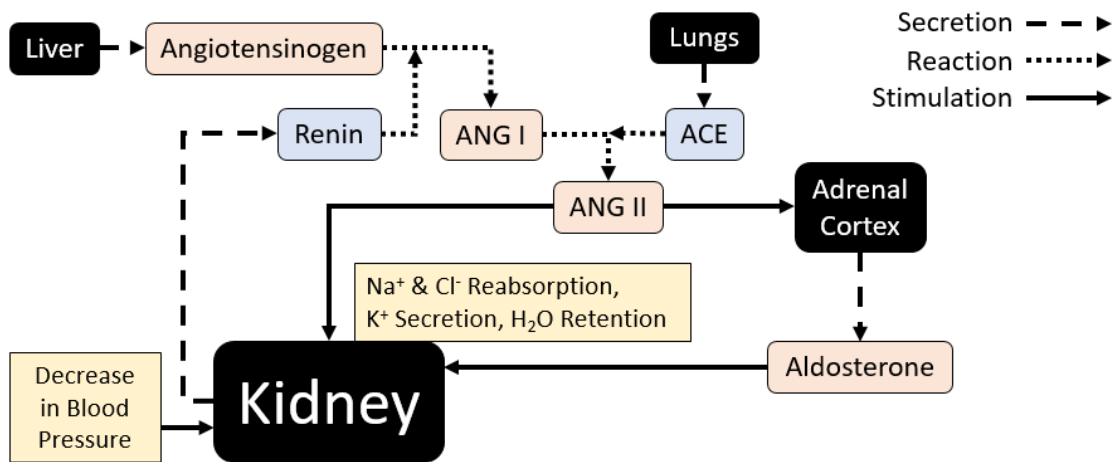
Liver
Angiotensinogen
Lungs
Secretion
Reaction
Stimulation
Renin
ANG I
ACE
ANG II
Adrenal Cortex
$Na^+$ & $Cl^-$ Reabsorption, $K^+$ Secretion, $H_2O$ Retention
Decrease in Blood Pressure
Kidney
Aldosterone